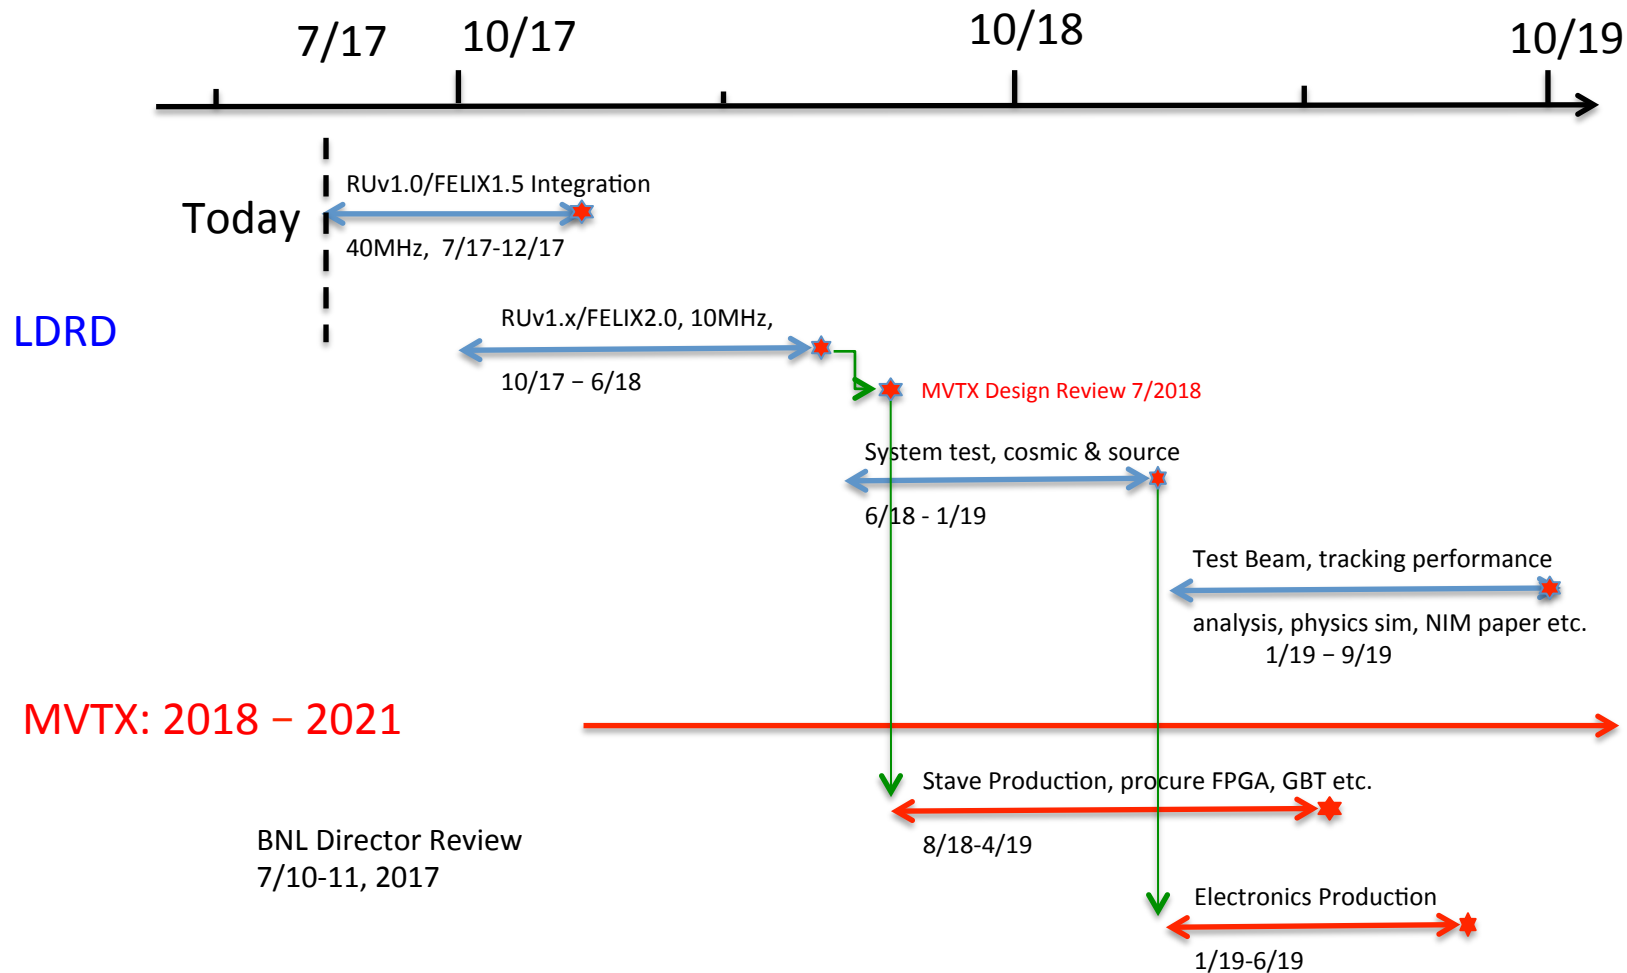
7/17
10/17
10/18
10/19

Today

RUv1.0/FELIX1.5 Integration
40MHz, 7/17-12/17

LDRD

RUv1.x/FELIX2.0, 10MHz,
10/17 – 6/18

MVTX Design Review 7/2018

System test, cosmic & source
6/18 - 1/19

Test Beam, tracking performance
analysis, physics sim, NIM paper etc.
1/19 – 9/19

MVTX: 2018 – 2021

Stave Production, procure FPGA, GBT etc.
8/18-4/19

BNL Director Review
7/10-11, 2017

Electronics Production
1/19-6/19